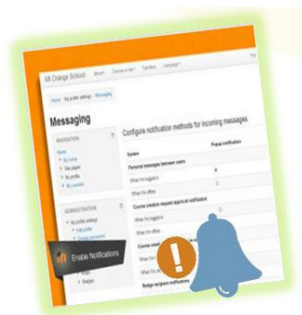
Mt Orange School
Home › My profile settings › Messaging
Messaging
NAVIGATION
Home
My home
Site pages
My profile
My courses
ADMINISTRATION
My profile settings
Edit profile
Change password
Enable Notifications
Badges
Configure notification methods for incoming messages
Popup notification
Personal messages between users
When I'm logged in
When I'm offline
Course creation request approval notification
When I'm logged in
When I'm offline
Course creat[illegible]
When I'm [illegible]
When I'm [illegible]
Badge recipient notifications